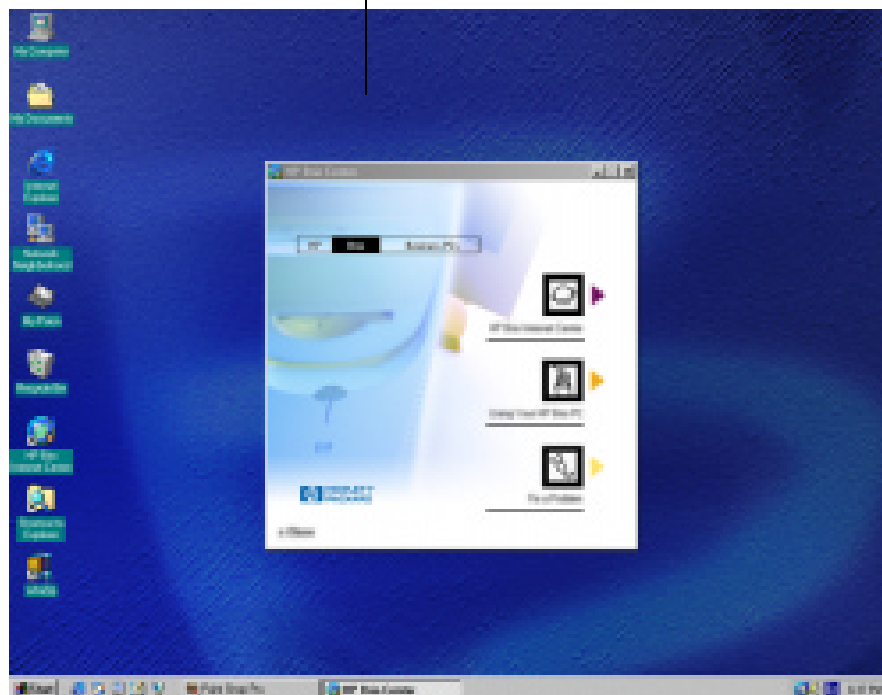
My Computer

My Documents

Internet Explorer

Network Neighborhood

My Place

Recycle Bin

HP Bliss Internet Center

Connect to Explorer

HP Bliss Center

HP

Bliss

Business PCs

HP Bliss Internet Center

Using Your HP Bliss PC

Fix a Problem

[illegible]

Start

Paint Shop Pro

HP Bliss Center